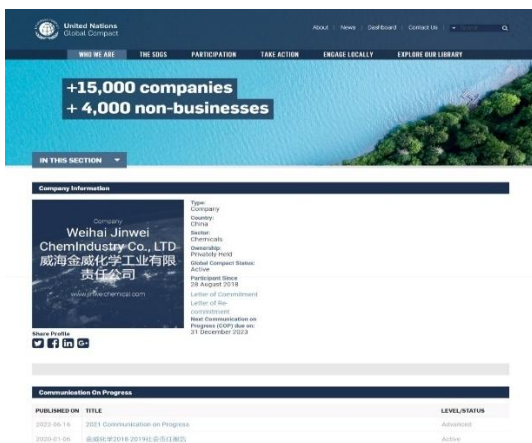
United Nations Global Compact

About | News | Dashboard | Contact Us

WHO WE ARE | THE SDGS | PARTICIPATION | TAKE ACTION | ENGAGE LOCALLY | EXPLORE OUR LIBRARY

+15,000 companies
+ 4,000 non-businesses

IN THIS SECTION

Company Information

Company
Weihai Jinwei ChemIndustry Co., LTD
威海金威化学工业有限责任公司
www.jinweichemical.com

Type:
Company
Country:
China
Sector:
Chemicals
Ownership:
Privately Held
Global Compact Status:
Active
Participant Since
28 August 2018
Letter of Commitment
Letter of Re-commitment
Next Communication on Progress (COP) due on:
31 December 2023

Share Profile

Communication On Progress

| PUBLISHED ON | TITLE | LEVEL/STATUS |
|---|---|---|
| 2022-06-16 | 2021 Communication on Progress | Advanced |
| 2020-01-06 | 金威化学2018-2019社会责任报告 | Active |